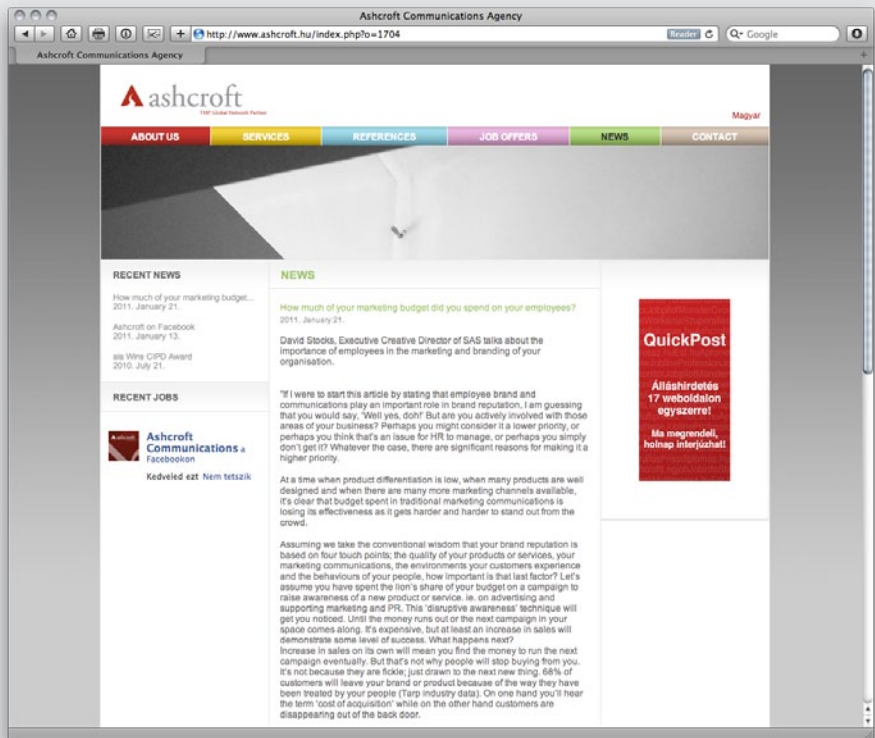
Ashcroft Communications Agency

http://www.ashcroft.hu/index.php?o=1704

Reader

Q- Google

Ashcroft Communications Agency

ashcroft

TARP Global Network Partner

Magyar

ABOUT US | SERVICES | REFERENCES | JOB OFFERS | NEWS | CONTACT

RECENT NEWS

How much of your marketing budget... 2011. January 21.

Ashcroft on Facebook 2011. January 13.

sis Wins CIPD Award 2010. July 21.

RECENT JOBS

Ashcroft Communications a Facebookon

Kedveled ezt Nem tetszik

NEWS

How much of your marketing budget did you spend on your employees?

2011. January 21.

David Stocks, Executive Creative Director of SAS talks about the importance of employees in the marketing and branding of your organisation.

"If I were to start this article by stating that employee brand and communications play an important role in brand reputation, I am guessing that you would say, 'Well yes, doh!' But are you actively involved with those areas of your business? Perhaps you might consider it a lower priority, or perhaps you think that's an issue for HR to manage, or perhaps you simply don't get it? Whatever the case, there are significant reasons for making it a higher priority.

At a time when product differentiation is low, when many products are well designed and when there are many more marketing channels available, it's clear that budget spent in traditional marketing communications is losing its effectiveness as it gets harder and harder to stand out from the crowd.

Assuming we take the conventional wisdom that your brand reputation is based on four touch points; the quality of your products or services, your marketing communications, the environments your customers experience and the behaviours of your people, how important is that last factor? Let's assume you have spent the lion's share of your budget on a campaign to raise awareness of a new product or service. ie. on advertising and supporting marketing and PR. This 'disruptive awareness' technique will get you noticed. Until the money runs out or the next campaign in your space comes along. It's expensive, but at least an increase in sales will demonstrate some level of success. What happens next?
Increase in sales on its own will mean you find the money to run the next campaign eventually. But that's not why people will stop buying from you. It's not because they are fickle; just drawn to the next new thing. 68% of customers will leave your brand or product because of the way they have been treated by your people (Tarp industry data). On one hand you'll hear the term 'cost of acquisition' while on the other hand customers are disappearing out of the back door.

QuickPost

Álláshirdetés 17 weboldalon egyszerre!

Ma megrendeli, holnap interjúzhat!